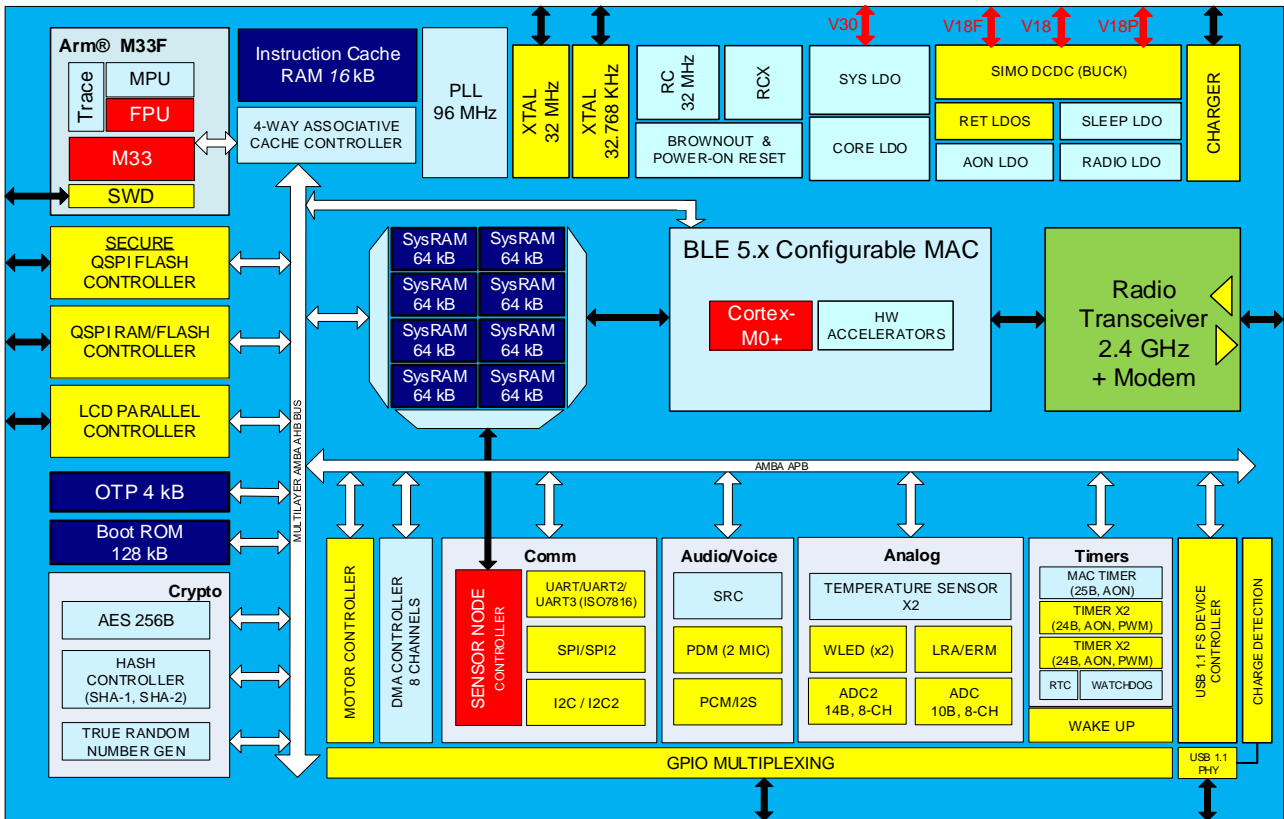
Arm® M33F

Trace

MPU

FPU

M33

SWD

Instruction Cache RAM 16 kB

4-WAY ASSOCIATIVE CACHE CONTROLLER

PLL 96 MHz

XTAL 32 MHz

XTAL 32.768 KHz

RC 32 MHz

RCX

BROWNOUT & POWER-ON RESET

V30

SYS LDO

CORE LDO

V18F

V18

V18P

SIMO DCDC (BUCK)

RET LDOS

SLEEP LDO

AON LDO

RADIO LDO

CHARGER

SECURE QSPI FLASH CONTROLLER

QSPI RAM/FLASH CONTROLLER

LCD PARALLEL CONTROLLER

OTP 4 kB

Boot ROM 128 kB

MULTILAYER AMBA AHB BUS

| SysRAM 64 kB | SysRAM 64 kB |
|---|---|
| SysRAM 64 kB | SysRAM 64 kB |
| SysRAM 64 kB | SysRAM 64 kB |
| SysRAM 64 kB | SysRAM 64 kB |

BLE 5.x Configurable MAC

Cortex-M0+

HW ACCELERATORS

Radio Transceiver 2.4 GHz + Modem

AMBA APB

Crypto

AES 256B

HASH CONTROLLER (SHA-1, SHA-2)

TRUE RANDOM NUMBER GEN

MOTOR CONTROLLER

DMA CONTROLLER 8 CHANNELS

Comm

SENSOR NODE CONTROLLER

UART/UART2/ UART3 (ISO7816)

SPI/SPI2

I2C / I2C2

Audio/Voice

SRC

PDM (2 MIC)

PCM/I2S

Analog

TEMPERATURE SENSOR X2

WLED (x2)

LRA/ERM

ADC2 14B, 8-CH

ADC 10B, 8-CH

Timers

MAC TIMER (25B, AON)

TIMER X2 (24B, AON, PWM)

TIMER X2 (24B, AON, PWM)

RTC

WATCHDOG

WAKE UP

USB 1.1 FS DEVICE CONTROLLER

CHARGE DETECTION

GPIO MULTIPLEXING

USB 1.1 PHY